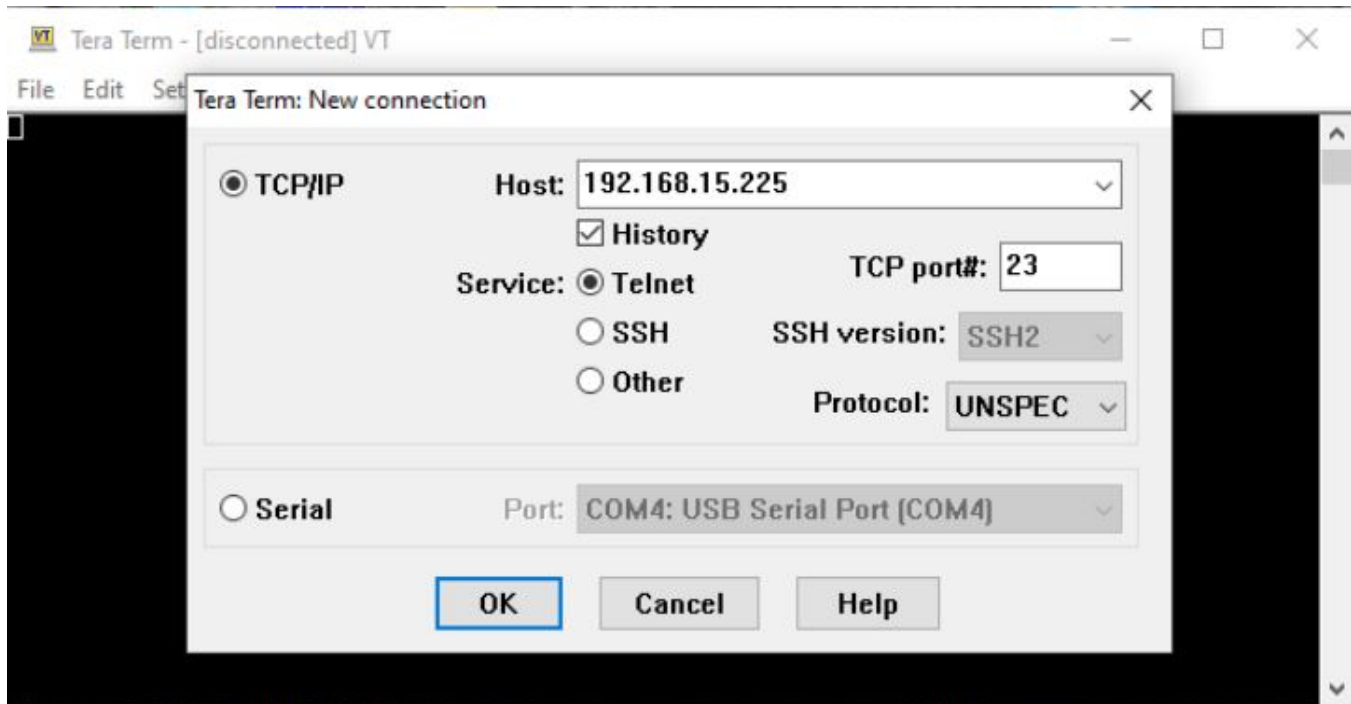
VT Tera Term - [disconnected] VT

File Edit Set

Tera Term: New connection

TCP/IP

Host: 192.168.15.225

History

Service: Telnet

SSH

Other

TCP port#: 23

SSH version: SSH2

Protocol: UNSPEC

Serial

Port: COM4: USB Serial Port (COM4)

OK

Cancel

Help